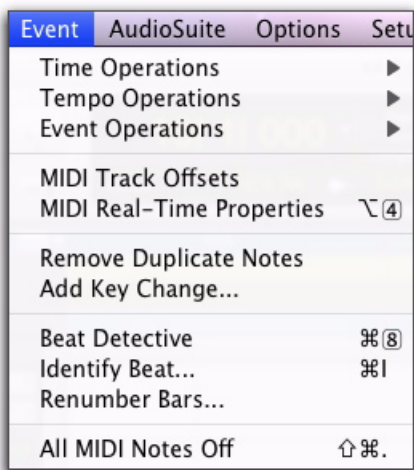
Event AudioSuite Options Setu

Time Operations ▶
Tempo Operations ▶
Event Operations ▶

MIDI Track Offsets
MIDI Real-Time Properties ⌥4

Remove Duplicate Notes
Add Key Change...

Beat Detective ⌘8
Identify Beat... ⌘I
Renumber Bars...

All MIDI Notes Off ⇧⌘.